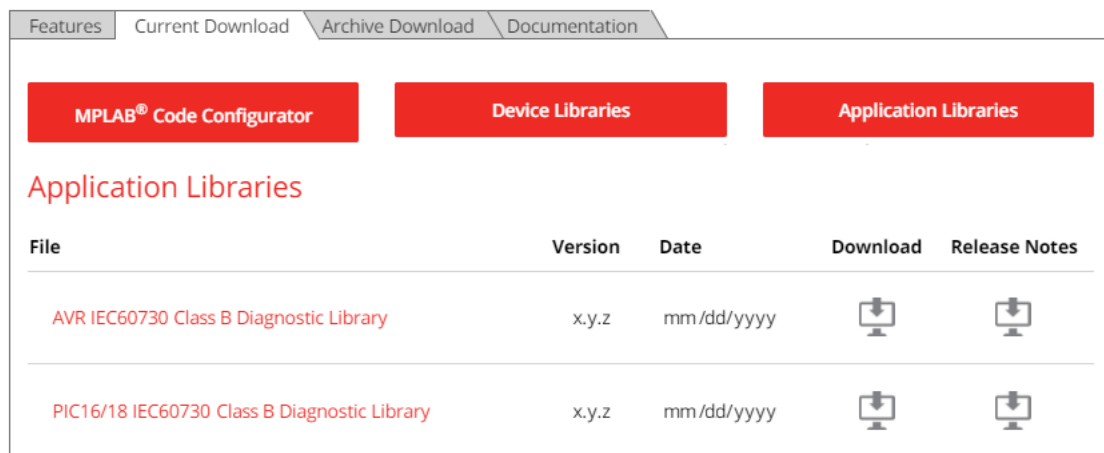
Features | Current Download | Archive Download | Documentation

MPLAB® Code Configurator

Device Libraries

Application Libraries

Application Libraries

| File | Version | Date | Download | Release Notes |
|---|---|---|---|---|
| AVR IEC60730 Class B Diagnostic Library | x.y.z | mm/dd/yyyy | | |
| PIC16/18 IEC60730 Class B Diagnostic Library | x.y.z | mm/dd/yyyy | | |